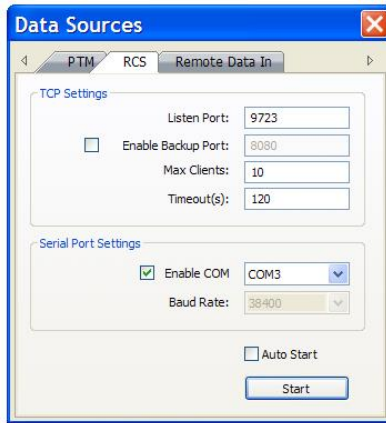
Data Sources

PTM RCS Remote Data In

TCP Settings

Listen Port: 9723

Enable Backup Port: 8080

Max Clients: 10

Timeout(s): 120

Serial Port Settings

Enable COM COM3

Baud Rate: 38400

Auto Start

Start